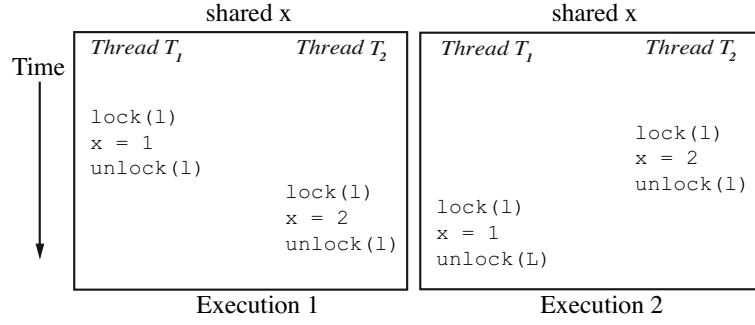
shared x

Time

Thread $T_1$

Thread $T_2$

lock(l)
x = 1
unlock(l)

lock(l)
x = 2
unlock(l)

Execution 1

shared x

Thread $T_1$

Thread $T_2$

lock(l)
x = 2
unlock(l)

lock(l)
x = 1
unlock(L)

Execution 2